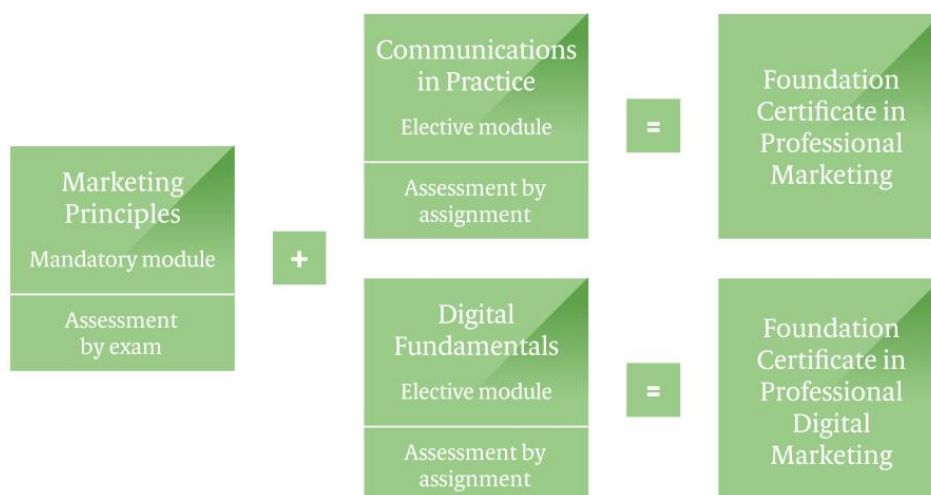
Marketing Principles
Mandatory module
Assessment by exam

+

Communications in Practice
Elective module
Assessment by assignment

=

Foundation Certificate in Professional Marketing

Digital Fundamentals
Elective module
Assessment by assignment

=

Foundation Certificate in Professional Digital Marketing